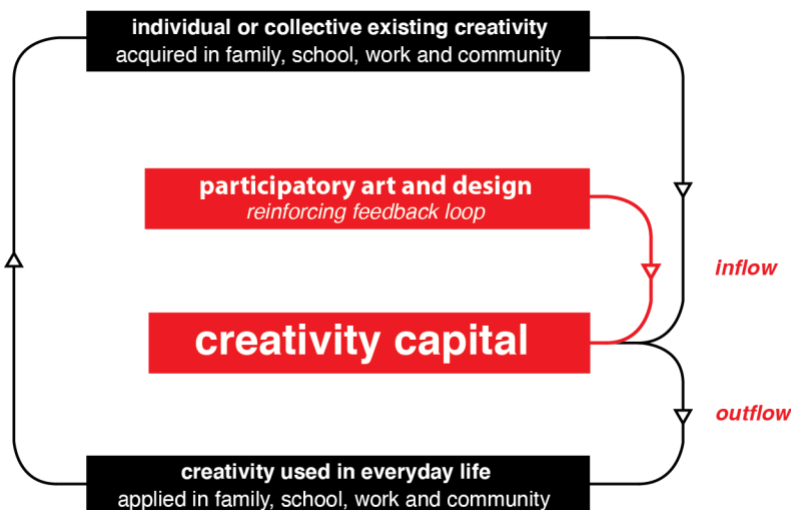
individual or collective existing creativity
acquired in family, school, work and community

participatory art and design
reinforcing feedback loop

inflow

creativity capital

outflow

creativity used in everyday life
applied in family, school, work and community